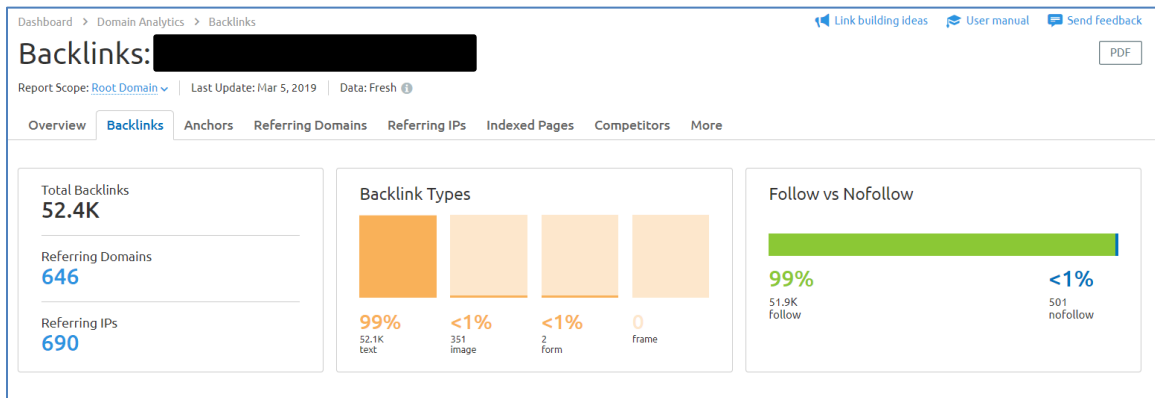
Dashboard > Domain Analytics > Backlinks

Link building ideas  User manual  Send feedback

Backlinks:

PDF

Report Scope: Root Domain | Last Update: Mar 5, 2019 | Data: Fresh

Overview | Backlinks | Anchors | Referring Domains | Referring IPs | Indexed Pages | Competitors | More

Total Backlinks
52.4K

Referring Domains
646

Referring IPs
690

Backlink Types

99%
52.1K
text

<1%
351
image

<1%
2
form

0
frame

Follow vs Nofollow

99%
51.9K
follow

<1%
501
nofollow